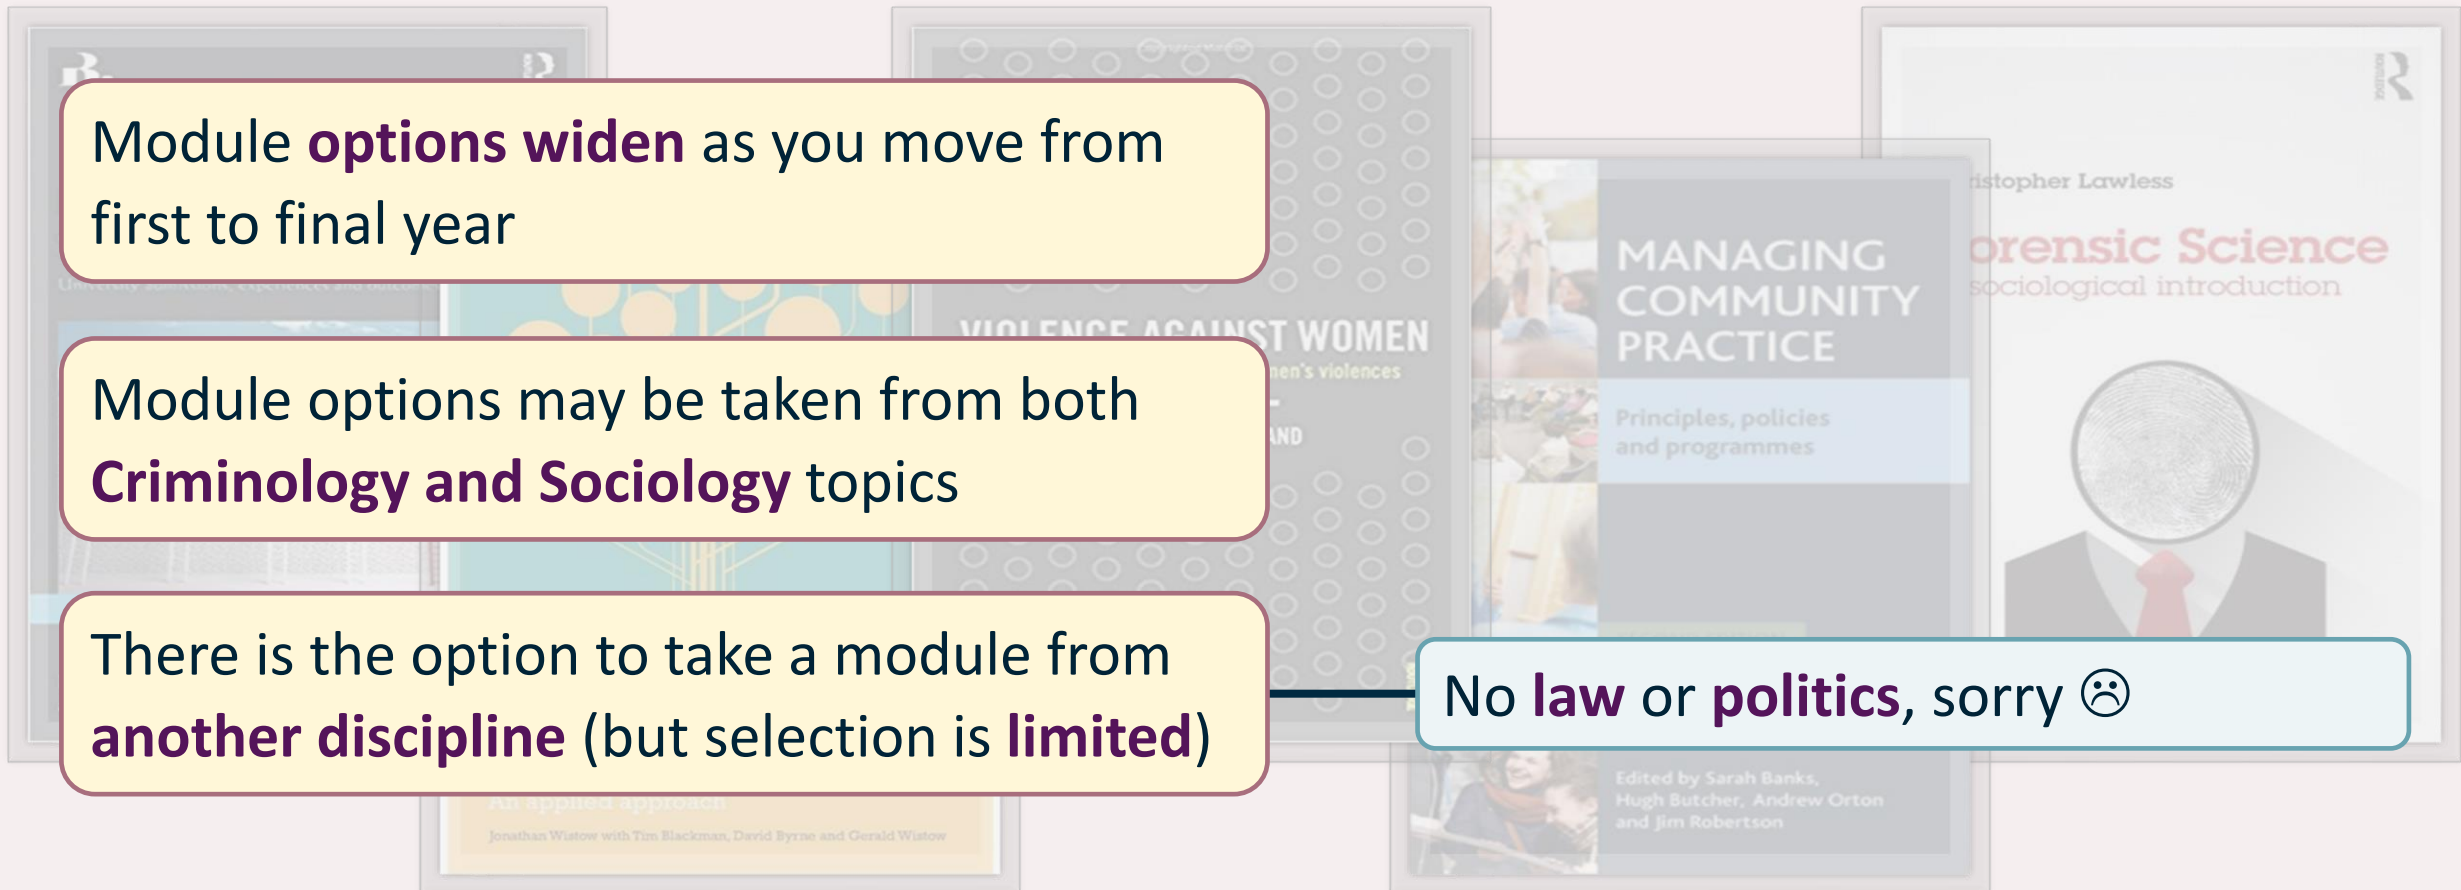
Module options widen as you move from first to final year

Module options may be taken from both Criminology and Sociology topics

There is the option to take a module from another discipline (but selection is limited)

No law or politics, sorry ☹

VIOLENCE AGAINST WOMEN

men's violences

AND

MANAGING COMMUNITY PRACTICE

Principles, policies and programmes

Edited by Sarah Banks, Hugh Butcher, Andrew Orton and Jim Robertson

istopher Lawless

orensic Science

sociological introduction

An applied approach

Jonathan Wistow with Tim Blackman, David Byrne and Gerald Wistow